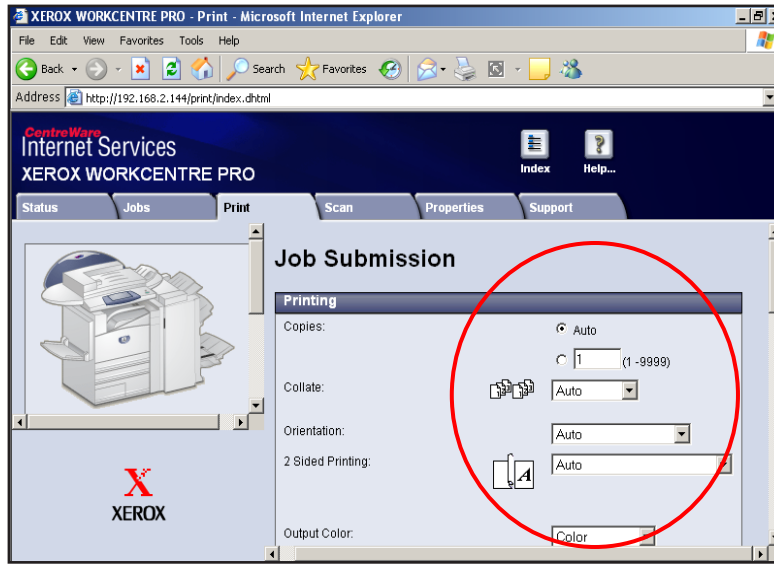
XEROX WORKCENTRE PRO - Print - Microsoft Internet Explorer

File Edit View Favorites Tools Help

Back Search Favorites

Address http://192.168.2.144/print/index.dhtml

CentreWare
Internet Services
XEROX WORKCENTRE PRO

Index Help...

Status Jobs Print Scan Properties Support

XEROX

Job Submission

Printing

Copies: Auto

1 (1 -9999)

Collate: Auto

Orientation: Auto

2 Sided Printing: Auto

Output Color: Color